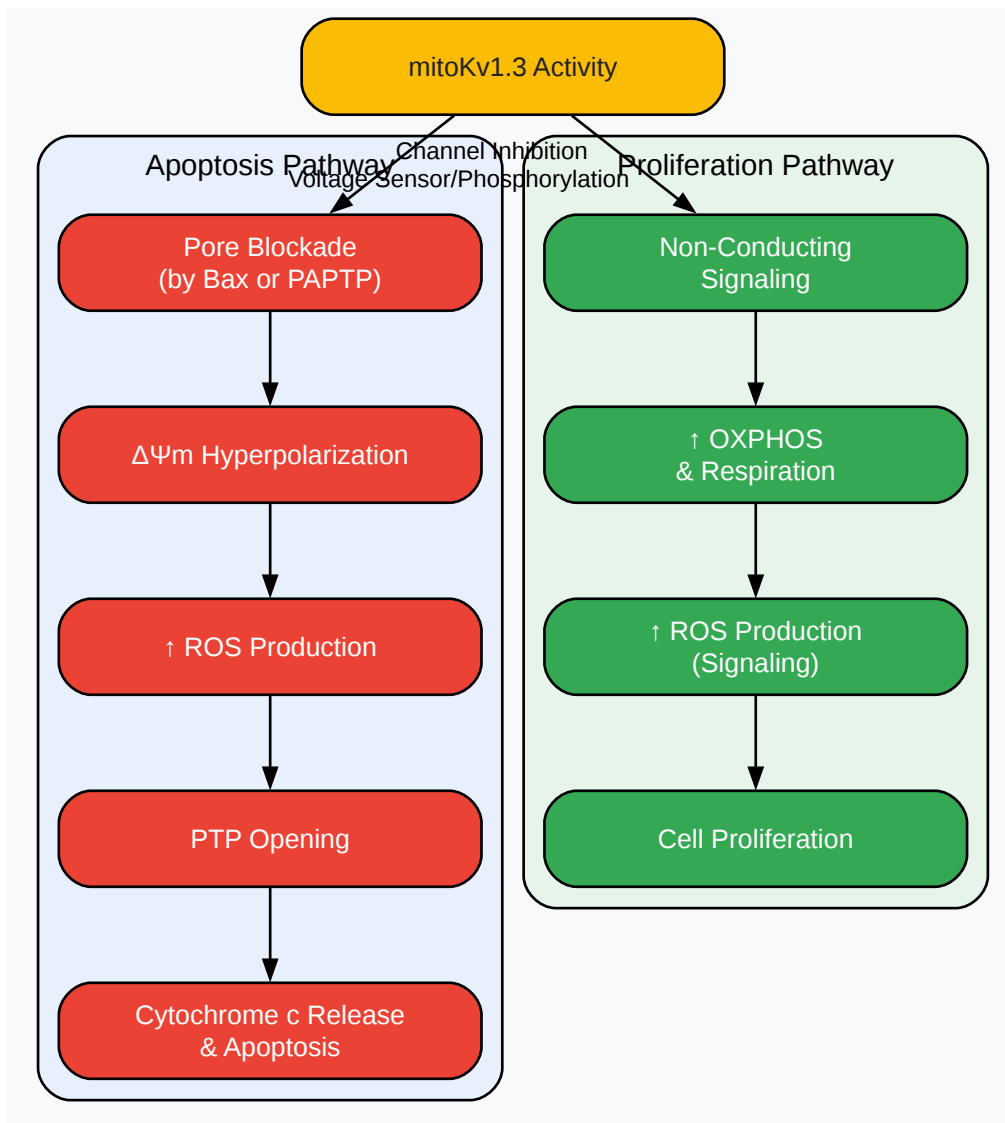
mitoKv1.3 Activity

Channel Inhibition

Voltage Sensor/Phosphorylation

Apoptosis Pathway

Pore Blockade (by Bax or PAPTP)

ΔΨm Hyperpolarization

↑ ROS Production

PTP Opening

Cytochrome c Release & Apoptosis

Proliferation Pathway

Non-Conducting Signaling

↑ OXPHOS & Respiration

↑ ROS Production (Signaling)

Cell Proliferation